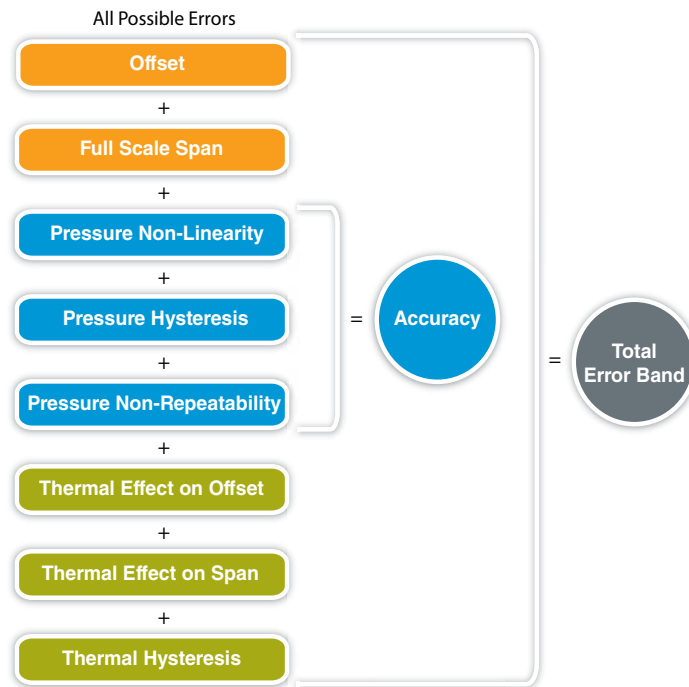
All Possible Errors

Offset

+

Full Scale Span

+

Pressure Non-Linearity

+

Pressure Hysteresis

+

Pressure Non-Repeatability

+

Thermal Effect on Offset

+

Thermal Effect on Span

+

Thermal Hysteresis

=

Accuracy

=

Total Error Band